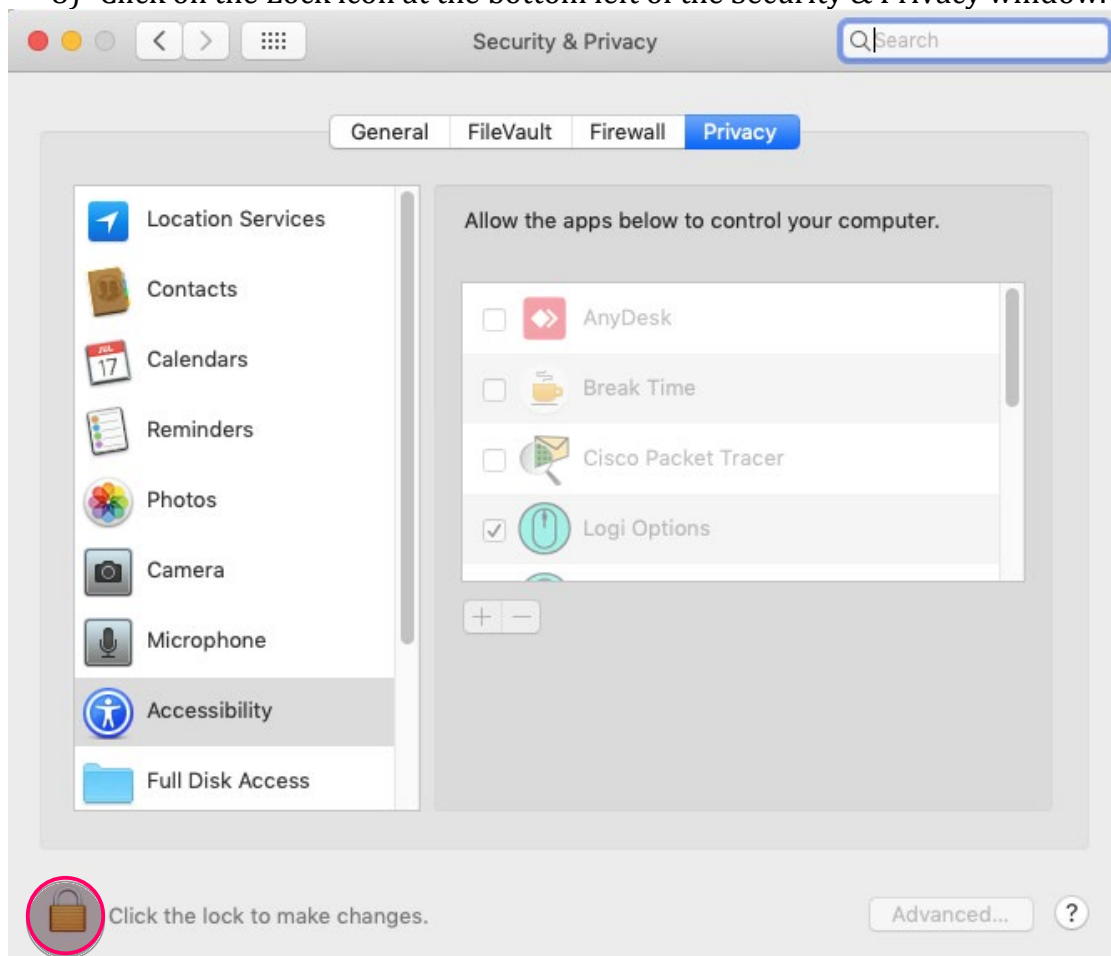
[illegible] Click on the Lock icon at the bottom left of the Security & Privacy window.

Security & Privacy

Search

General FileVault Firewall Privacy

Location Services
Contacts
Calendars
Reminders
Photos
Camera
Microphone
Accessibility
Full Disk Access

Allow the apps below to control your computer.

AnyDesk
Break Time
Cisco Packet Tracer
Logi Options

+ −

Click the lock to make changes.

Advanced...

?